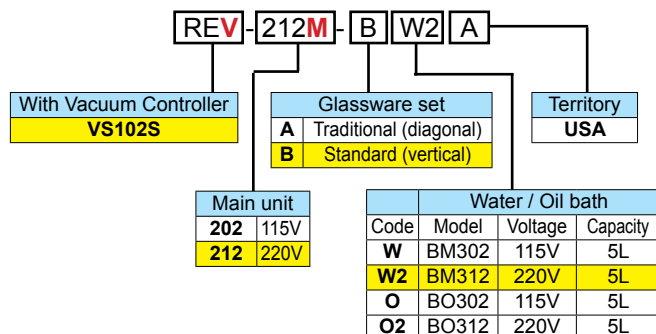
REV - 212M - B W2 A

With Vacuum Controller
VS102S

Glassware set
| A | Traditional (diagonal) |
|---|---|
| B | Standard (vertical) |

Territory
USA

Main unit
| 202 | 115V |
|---|---|
| 212 | 220V |

Water / Oil bath
| Code | Model | Voltage | Capacity |
|---|---|---|---|
| W | BM302 | 115V | 5L |
| W2 | BM312 | 220V | 5L |
| O | BO302 | 115V | 5L |
| O2 | BO312 | 220V | 5L |